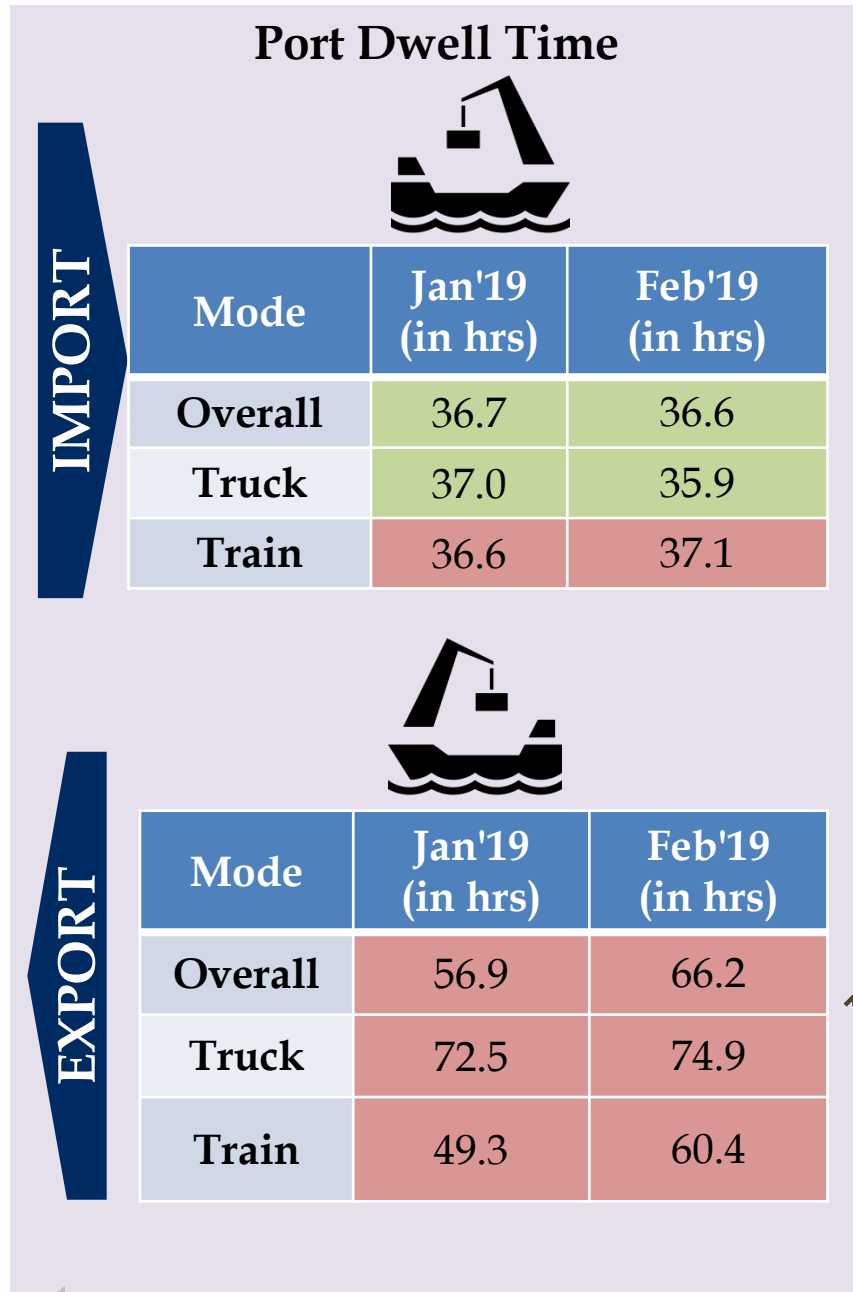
Port Dwell Time

IMPORT

| Mode | Jan'19 (in hrs) | Feb'19 (in hrs) |
|---|---|---|
| Overall | 36.7 | 36.6 |
| Truck | 37.0 | 35.9 |
| Train | 36.6 | 37.1 |

EXPORT

| Mode | Jan'19 (in hrs) | Feb'19 (in hrs) |
|---|---|---|
| Overall | 56.9 | 66.2 |
| Truck | 72.5 | 74.9 |
| Train | 49.3 | 60.4 |